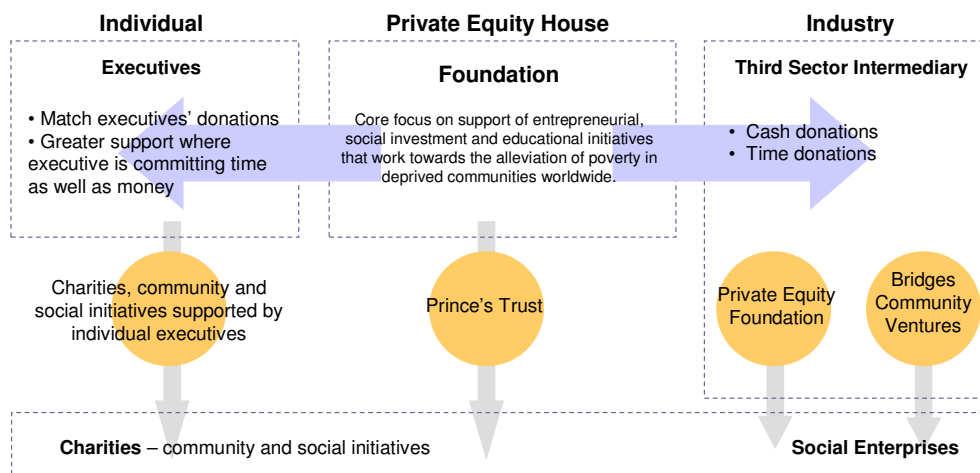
Individual

Private Equity House

Industry

Executives

• Match executives' donations
• Greater support where executive is committing time as well as money

Foundation

Core focus on support of entrepreneurial, social investment and educational initiatives that work towards the alleviation of poverty in deprived communities worldwide.

Third Sector Intermediary

• Cash donations
• Time donations

Charities, community and social initiatives supported by individual executives

Prince's Trust

Private Equity Foundation

Bridges Community Ventures

Charities – community and social initiatives

Social Enterprises